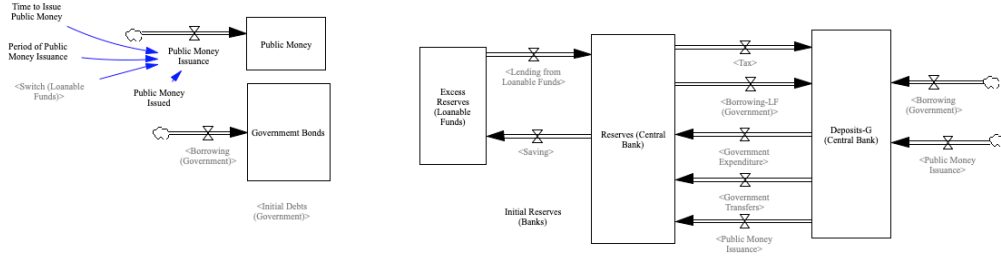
Time to Issue Public Money

Period of Public Money Issuance

<Switch (Loanable Funds)>

Public Money Issuance

Public Money Issued

Public Money

Government Bonds

<Borrowing (Government)>

<Initial Debts (Government)>

Excess Reserves (Loanable Funds)

<Lending from Loanable Funds>

<Saving>

Reserves (Central Bank)

Initial Reserves (Banks)

<Tax>

<Borrowing-LF (Government)>

<Government Expenditure>

<Government Transfers>

<Public Money Issuance>

Deposits-G (Central Bank)

<Borrowing (Government)>

<Public Money Issuance>